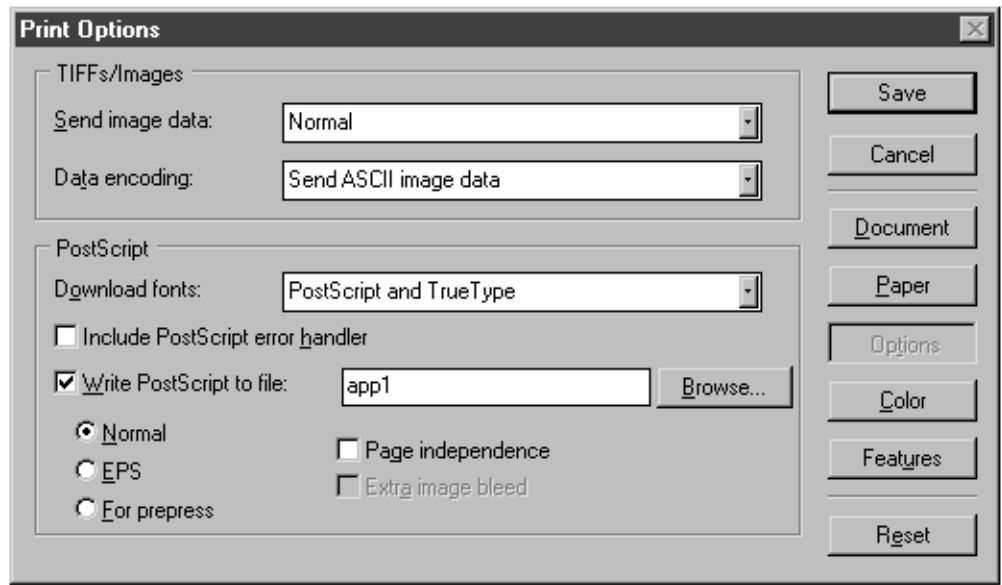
Print Options

TIFFs/Images

Send image data: Normal

Data encoding: Send ASCII image data

PostScript

Download fonts: PostScript and TrueType

Include PostScript error handler

Write PostScript to file: app1

Browse...

Normal

EPS

For prepress

Page independence

Extra image bleed

Save

Cancel

Document

Paper

Options

Color

Features

Reset